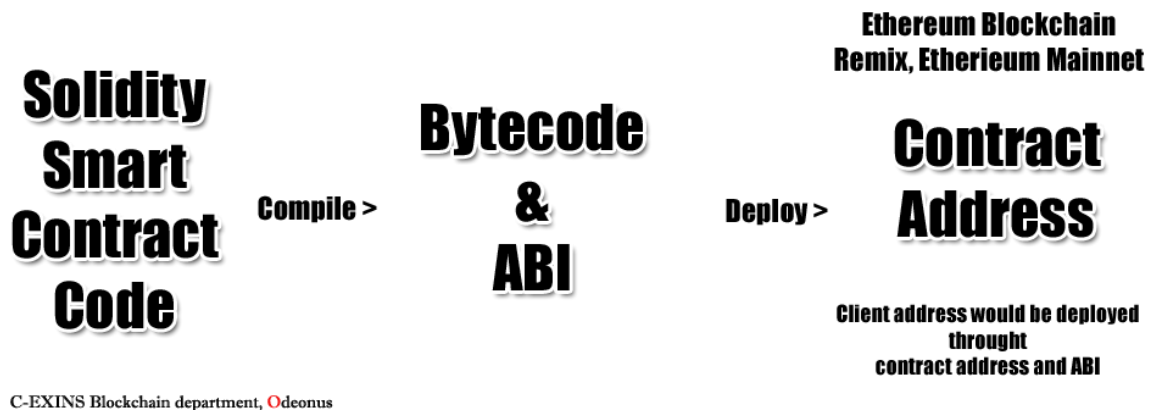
Solidity Smart Contract Code

Compile >

Bytecode & ABI

Deploy >

Ethereum Blockchain
Remix, Etherieum Mainnet

Contract Address

Client address would be deployed throught contract address and ABI

C-EXINS Blockchain department, Odeonus